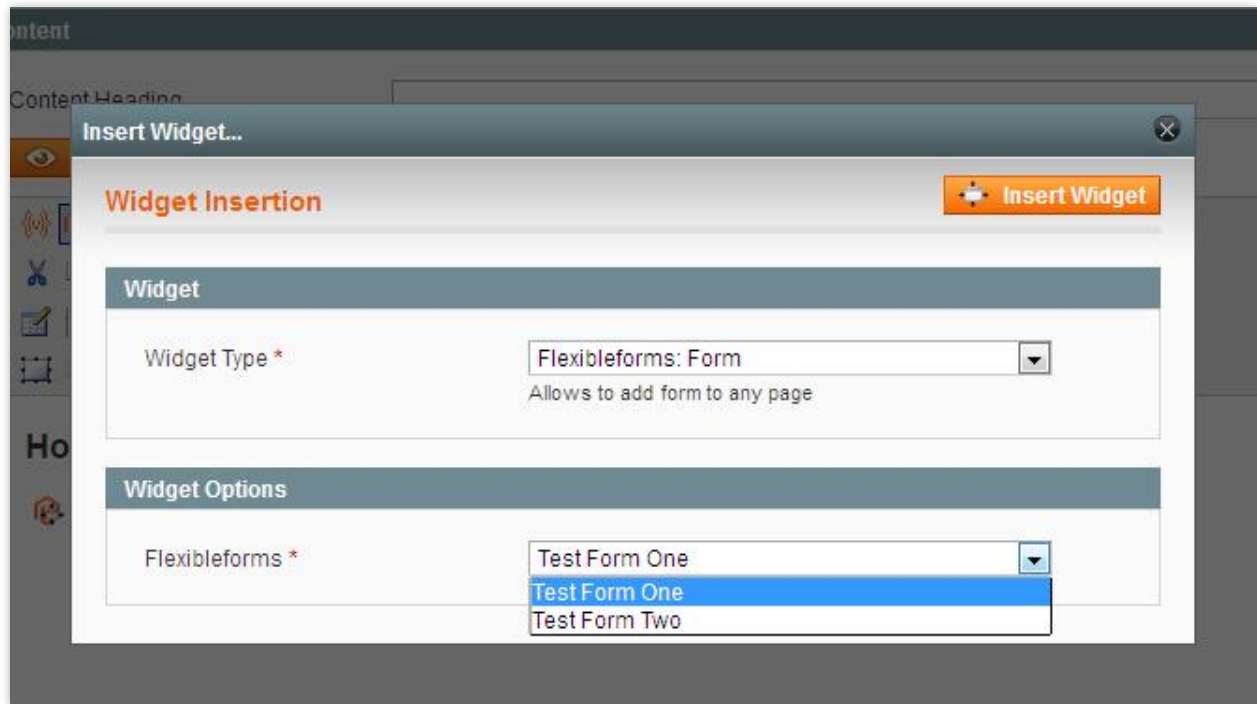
ontent

Content Heading

Insert Widget...

Widget Insertion

Insert Widget

Widget

Widget Type *

Flexibleforms: Form

Allows to add form to any page

Ho

Widget Options

Flexibleforms *

Test Form One

Test Form One

Test Form Two